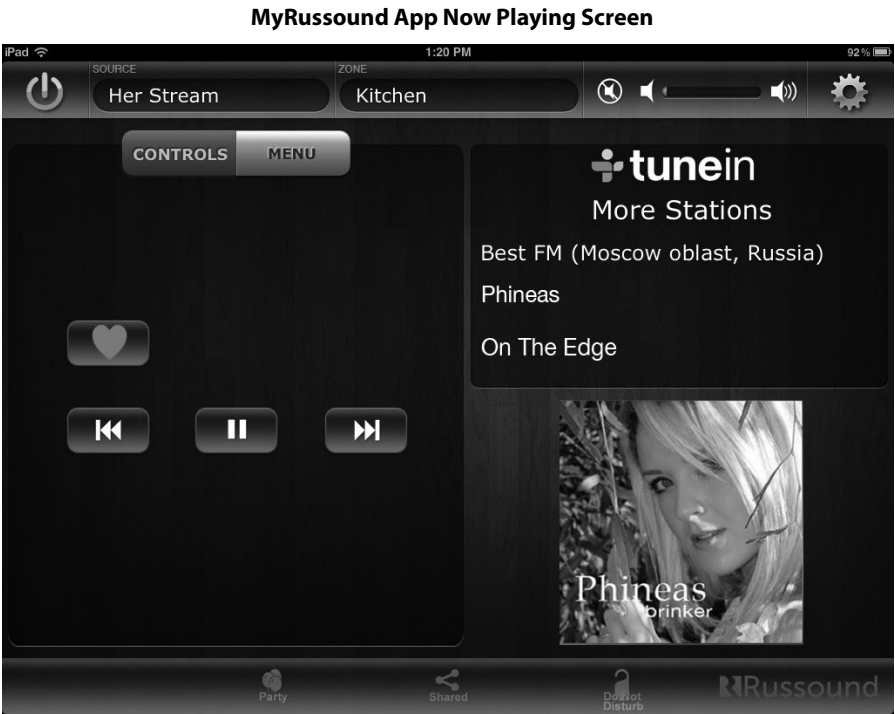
MyRussound App Now Playing Screen

iPad

1:20 PM

92 %

SOURCE

Her Stream

ZONE

Kitchen

CONTROLS

MENU

tunein

More Stations

Best FM (Moscow oblast, Russia)

Phineas

On The Edge

Phineas

brinker

Party

Shared

Do Not Disturb

Russound